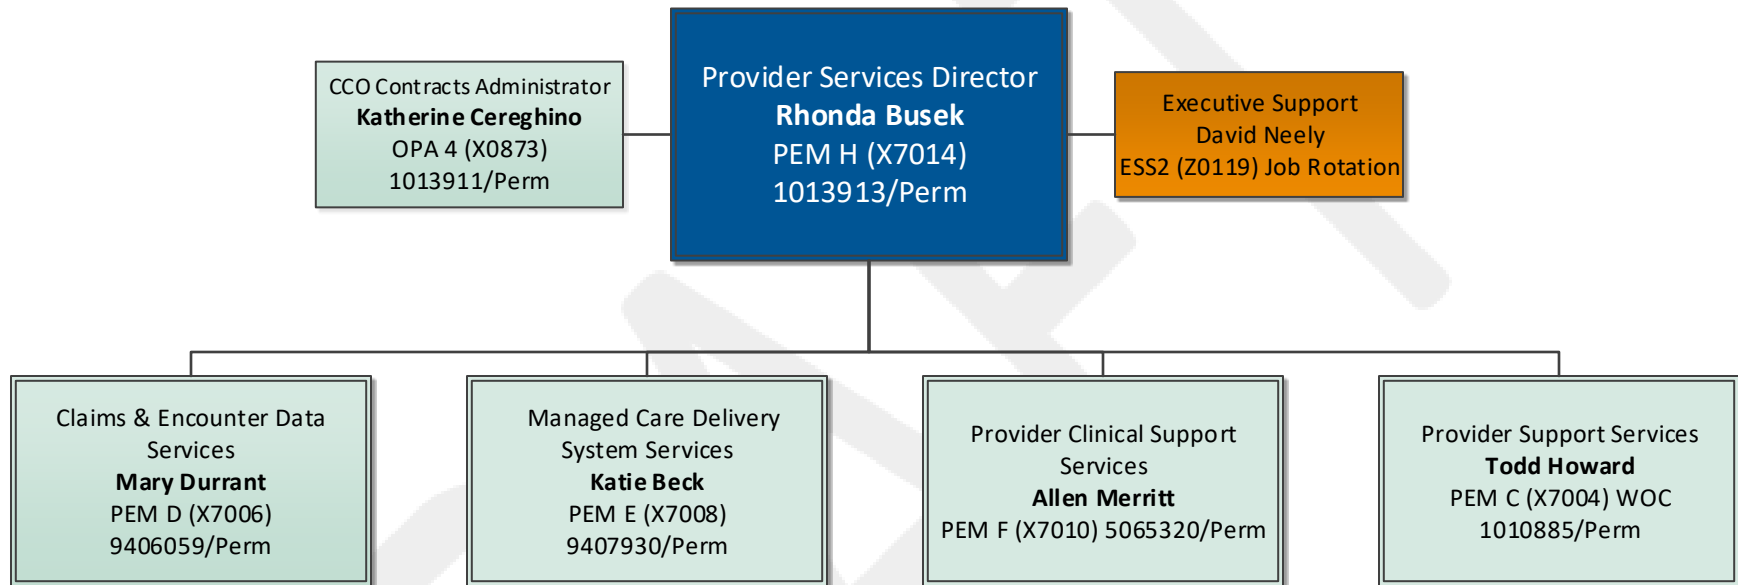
CCO Contracts Administrator
**Katherine Cereghino**
OPA 4 (X0873)
1013911/Perm

Provider Services Director
**Rhonda Busek**
PEM H (X7014)
1013913/Perm

Executive Support
David Neely
ESS2 (Z0119) Job Rotation

Claims & Encounter Data Services
**Mary Durrant**
PEM D (X7006)
9406059/Perm

Managed Care Delivery System Services
**Katie Beck**
PEM E (X7008)
9407930/Perm

Provider Clinical Support Services
**Allen Merritt**
PEM F (X7010) 5065320/Perm

Provider Support Services
**Todd Howard**
PEM C (X7004) WOC
1010885/Perm